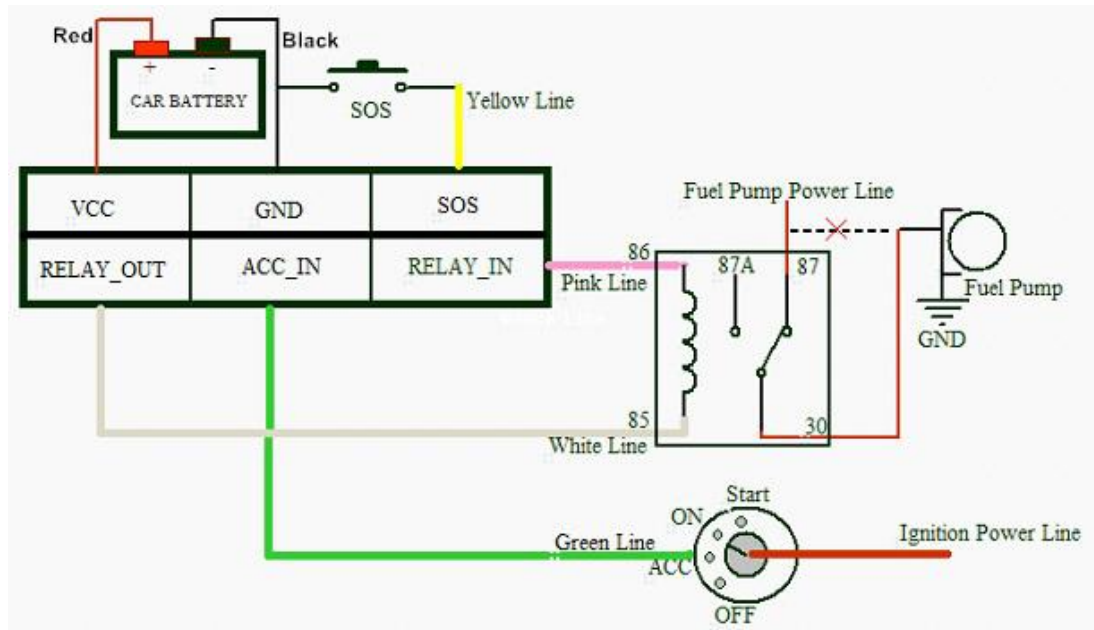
Red
Black
+
-
CAR BATTERY
SOS
Yellow Line
Fuel Pump Power Line

| VCC | GND | SOS |
|---|---|---|
| RELAY_OUT | ACC_IN | RELAY_IN |

86
Pink Line
87A
87
Fuel Pump
GND
85
White Line
30
Start
ON
ACC
OFF
Green Line
Ignition Power Line